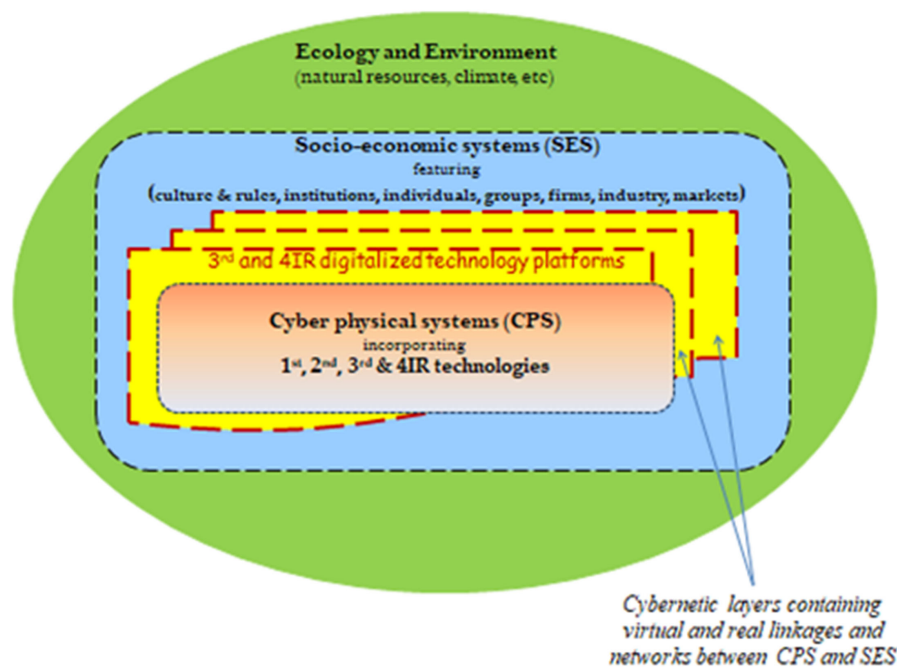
Ecology and Environment
(natural resources, climate, etc)

Socio-economic systems (SES)
featuring
(culture & rules, institutions, individuals, groups, firms, industry, markets)

$3^{rd}$ and 4IR digitalized technology platforms

Cyber physical systems (CPS)
incorporating
$1^{st}$, $2^{nd}$, $3^{rd}$ & 4IR technologies

Cybernetic layers containing virtual and real linkages and networks between CPS and SES